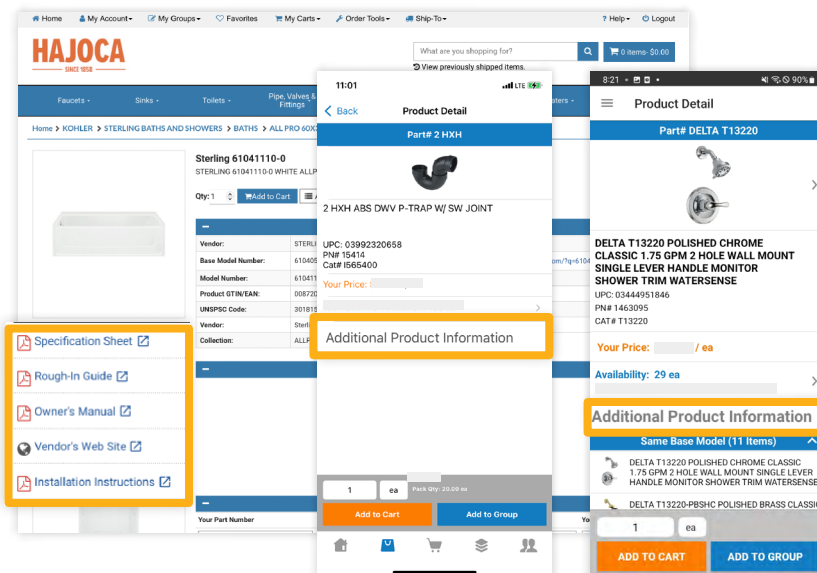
Home | My Account | My Groups | Favorites | My Carts | Order Tools | Ship-To | Help | Logout

HAJOCA
SINCE 1858

What are you shopping for?
0 items - $0.00
View previously shipped items.

Faucets | Sinks | Toilets | Pipe, Valves & Fittings | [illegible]aters

Home > KOHLER > STERLING BATHS AND SHOWERS > BATHS > ALL PRO 60X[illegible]

Sterling 61041110-0
STERLING 61041110-0 WHITE ALLP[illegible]

Qty: 1 | Add to Cart

| Vendor: | STERL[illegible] |
|---|---|
| Base Model Number: | 61040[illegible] |
| Model Number: | 61041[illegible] |
| Product GTIN/EAN: | 00872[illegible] |
| UNSPSC Code: | 30181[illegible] |
| Vendor: | Sterli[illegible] |
| Collection: | ALLP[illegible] |

Specification Sheet
Rough-In Guide
Owner's Manual
Vendor's Web Site
Installation Instructions

Your Part Number

11:01
LTE
Back
Product Detail
Part# 2 HXH
2 HXH ABS DWV P-TRAP W/ SW JOINT
UPC: 03992320658
PN# 15414
Cat# I565400
Your Price:
Additional Product Information
1
ea
Pack Qty: 20.00 ea
Add to Cart
Add to Group

8:21
90%
Product Detail
Part# DELTA T13220
DELTA T13220 POLISHED CHROME CLASSIC 1.75 GPM 2 HOLE WALL MOUNT SINGLE LEVER HANDLE MONITOR SHOWER TRIM WATERSENSE
UPC: 03444951846
PN# 1463095
CAT# T13220
Your Price: / ea
Availability: 29 ea
Additional Product Information
Same Base Model (11 Items)
DELTA T13220 POLISHED CHROME CLASSIC 1.75 GPM 2 HOLE WALL MOUNT SINGLE LEVER HANDLE MONITOR SHOWER TRIM WATERSENSE
DELTA T13220-PBSHC POLISHED BRASS CLASSIC
1
ea
ADD TO CART
ADD TO GROUP